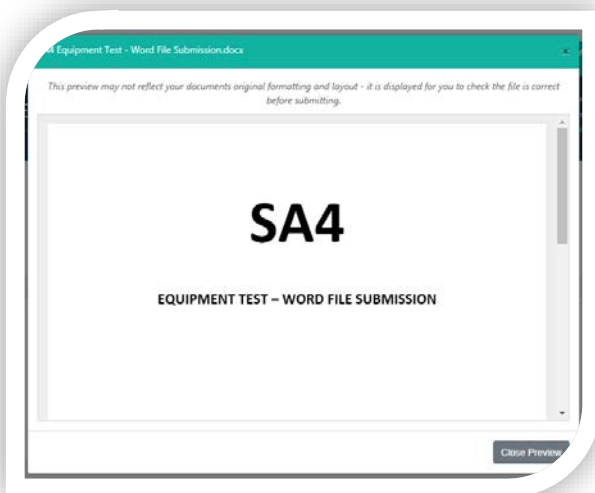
4 Equipment Test - Word File Submission.docx

×

This preview may not reflect your documents original formatting and layout - it is displayed for you to check the file is correct before submitting.

SA4

EQUIPMENT TEST – WORD FILE SUBMISSION

Close Preview